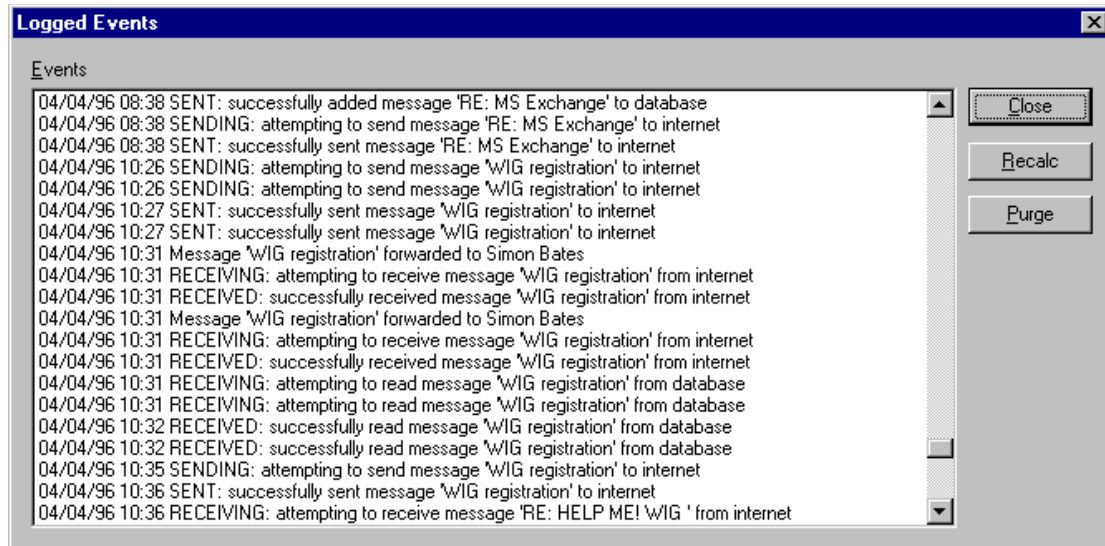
Logged Events

Events

04/04/96 08:38 SENT: successfully added message 'RE: MS Exchange' to database
04/04/96 08:38 SENDING: attempting to send message 'RE: MS Exchange' to internet
04/04/96 08:38 SENT: successfully sent message 'RE: MS Exchange' to internet
04/04/96 10:26 SENDING: attempting to send message 'WIG registration' to internet
04/04/96 10:26 SENDING: attempting to send message 'WIG registration' to internet
04/04/96 10:27 SENT: successfully sent message 'WIG registration' to internet
04/04/96 10:27 SENT: successfully sent message 'WIG registration' to internet
04/04/96 10:31 Message 'WIG registration' forwarded to Simon Bates
04/04/96 10:31 RECEIVING: attempting to receive message 'WIG registration' from internet
04/04/96 10:31 RECEIVED: successfully received message 'WIG registration' from internet
04/04/96 10:31 Message 'WIG registration' forwarded to Simon Bates
04/04/96 10:31 RECEIVING: attempting to receive message 'WIG registration' from internet
04/04/96 10:31 RECEIVED: successfully received message 'WIG registration' from internet
04/04/96 10:31 RECEIVING: attempting to read message 'WIG registration' from database
04/04/96 10:31 RECEIVING: attempting to read message 'WIG registration' from database
04/04/96 10:32 RECEIVED: successfully read message 'WIG registration' from database
04/04/96 10:32 RECEIVED: successfully read message 'WIG registration' from database
04/04/96 10:35 SENDING: attempting to send message 'WIG registration' to internet
04/04/96 10:36 SENT: successfully sent message 'WIG registration' to internet
04/04/96 10:36 RECEIVING: attempting to receive message 'RE: HELP ME! WIG ' from internet

Close

Recalc

Purge